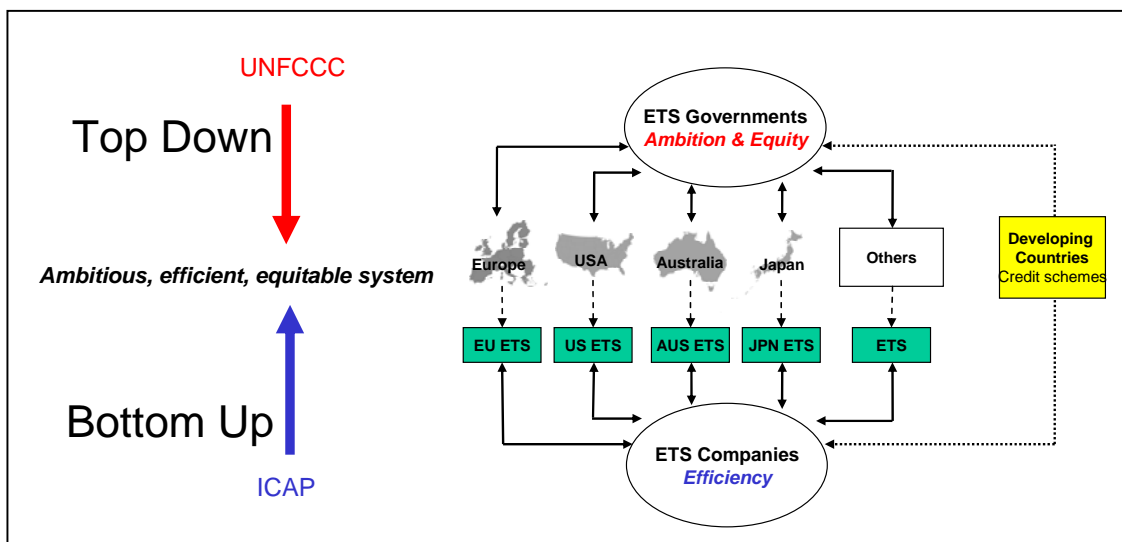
UNFCCC

Top Down

Ambitious, efficient, equitable system

Bottom Up

ICAP

ETS Governments
Ambition & Equity

Europe

USA

Australia

Japan

Others

Developing Countries
Credit schemes

EU ETS

US ETS

AUS ETS

JPN ETS

ETS

ETS Companies
Efficiency